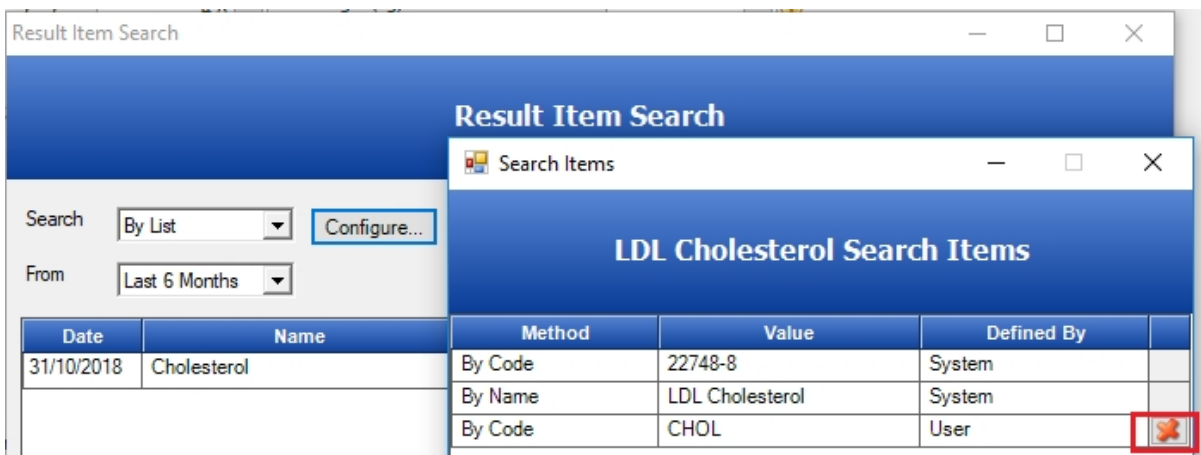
Result Item Search

Result Item Search

Search By List Configure...

From Last 6 Months

| Date | Name |
|---|---|
| 31/10/2018 | Cholesterol |

Search Items

LDL Cholesterol Search Items

| Method | Value | Defined By | |
|---|---|---|---|
| By Code | 22748-8 | System | |
| By Name | LDL Cholesterol | System | |
| By Code | CHOL | User | |